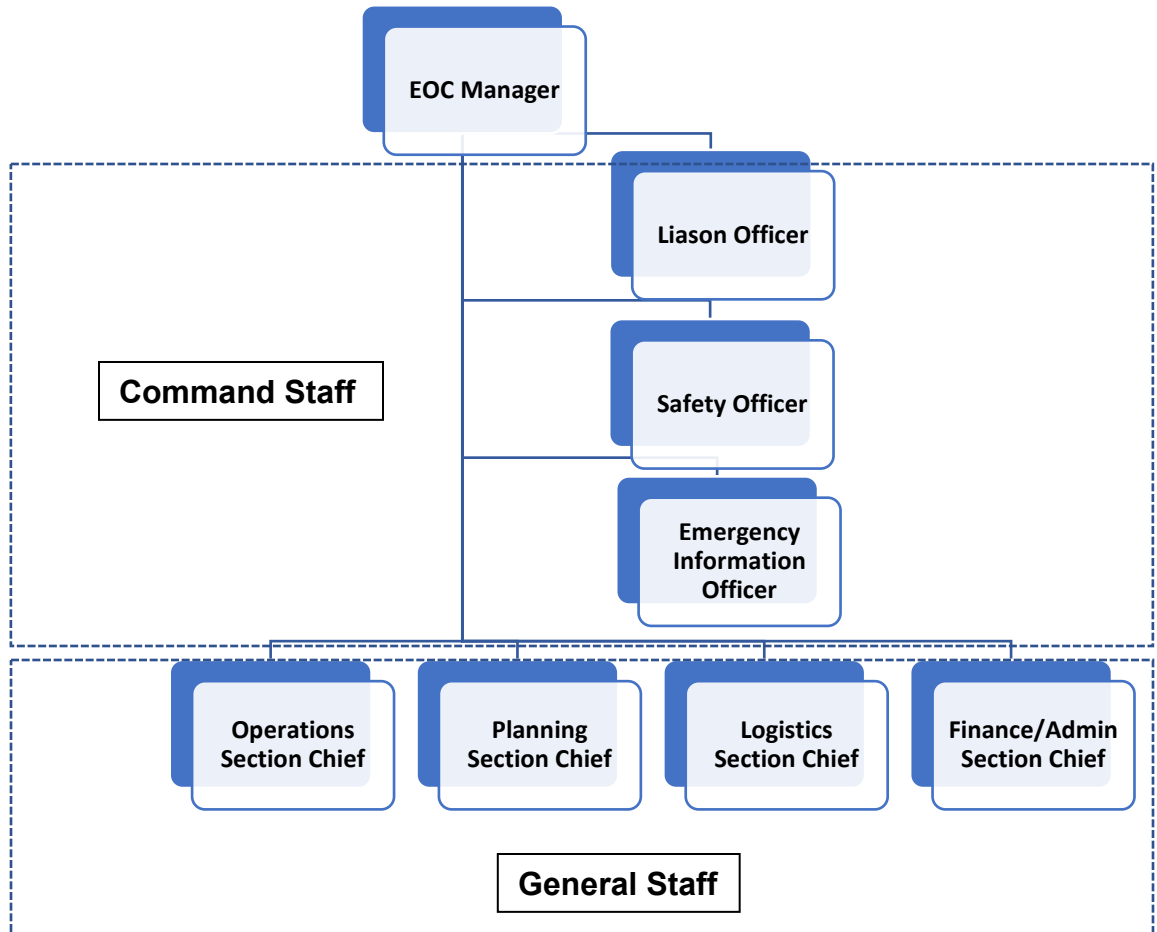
EOC Manager

Liason Officer

Command Staff

Safety Officer

Emergency Information Officer

Operations Section Chief

Planning Section Chief

Logistics Section Chief

Finance/Admin Section Chief

General Staff